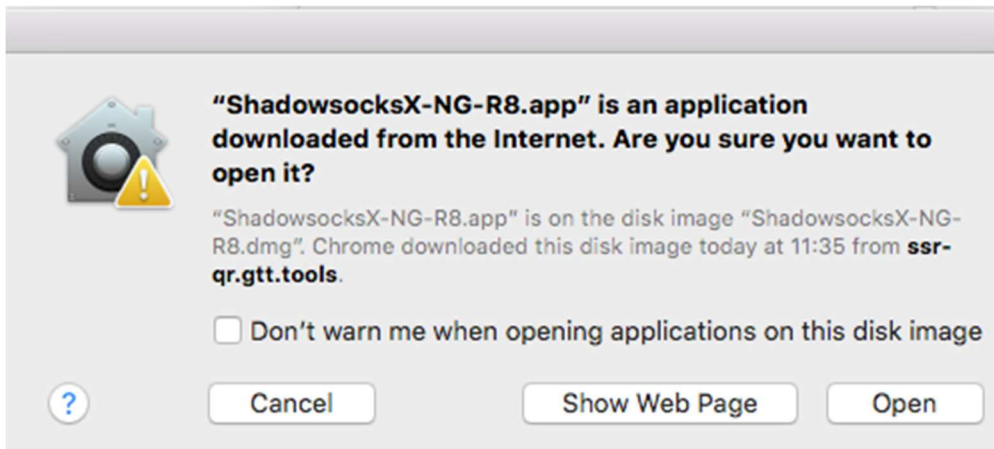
"ShadowsocksX-NG-R8.app" is an application downloaded from the Internet. Are you sure you want to open it?

"ShadowsocksX-NG-R8.app" is on the disk image "ShadowsocksX-NG-R8.dmg". Chrome downloaded this disk image today at 11:35 from ssr-qr.gtt.tools.

Don't warn me when opening applications on this disk image

?

Cancel

Show Web Page

Open